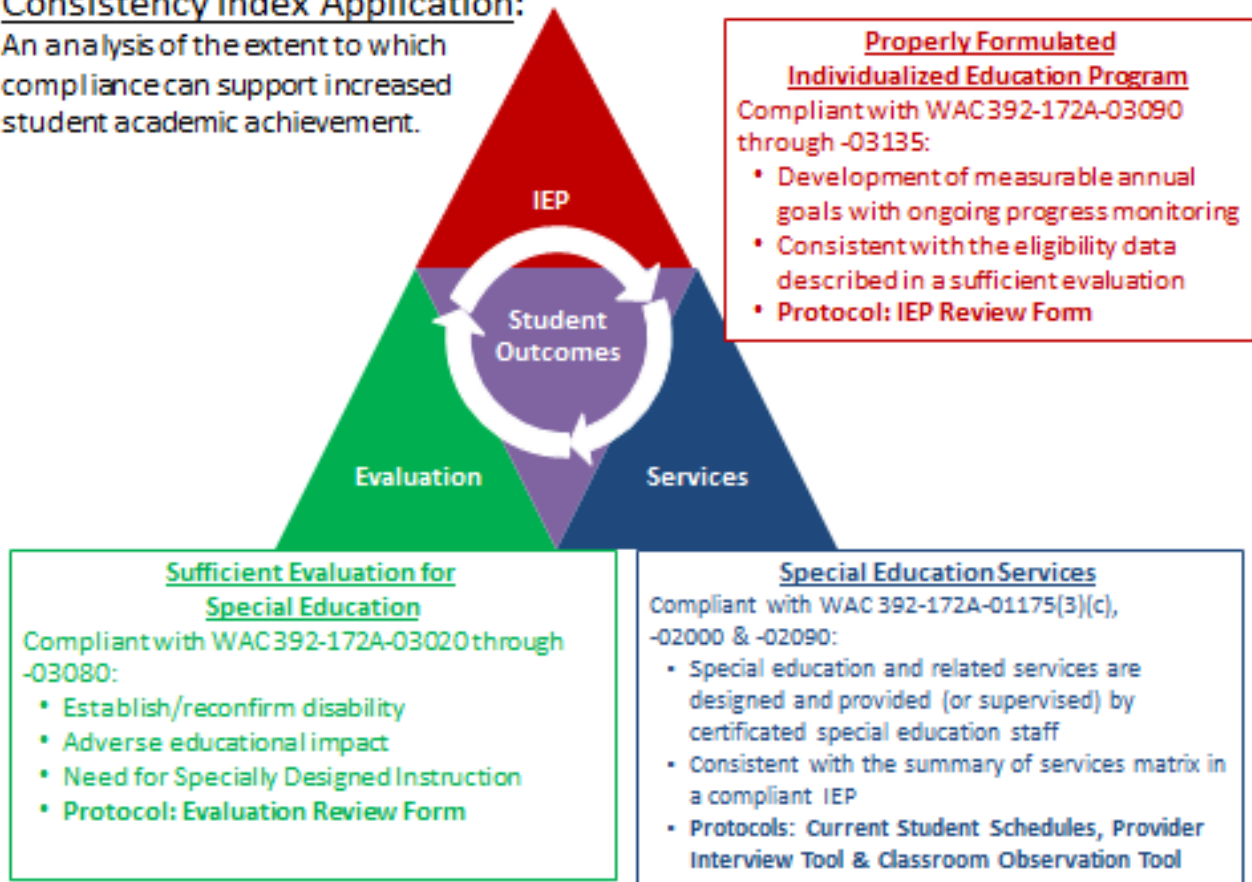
Consistency Index Application:
An analysis of the extent to which compliance can support increased student academic achievement.

Properly Formulated Individualized Education Program
Compliant with WAC 392-172A-03090 through -03135:
• Development of measurable annual goals with ongoing progress monitoring
• Consistent with the eligibility data described in a sufficient evaluation
• Protocol: IEP Review Form

IEP

Student Outcomes

Evaluation

Services

Sufficient Evaluation for Special Education
Compliant with WAC 392-172A-03020 through -03080:
• Establish/reconfirm disability
• Adverse educational impact
• Need for Specially Designed Instruction
• Protocol: Evaluation Review Form

Special Education Services
Compliant with WAC 392-172A-01175(3)(c), -02000 & -02090:
• Special education and related services are designed and provided (or supervised) by certificated special education staff
• Consistent with the summary of services matrix in a compliant IEP
• Protocols: Current Student Schedules, Provider Interview Tool & Classroom Observation Tool